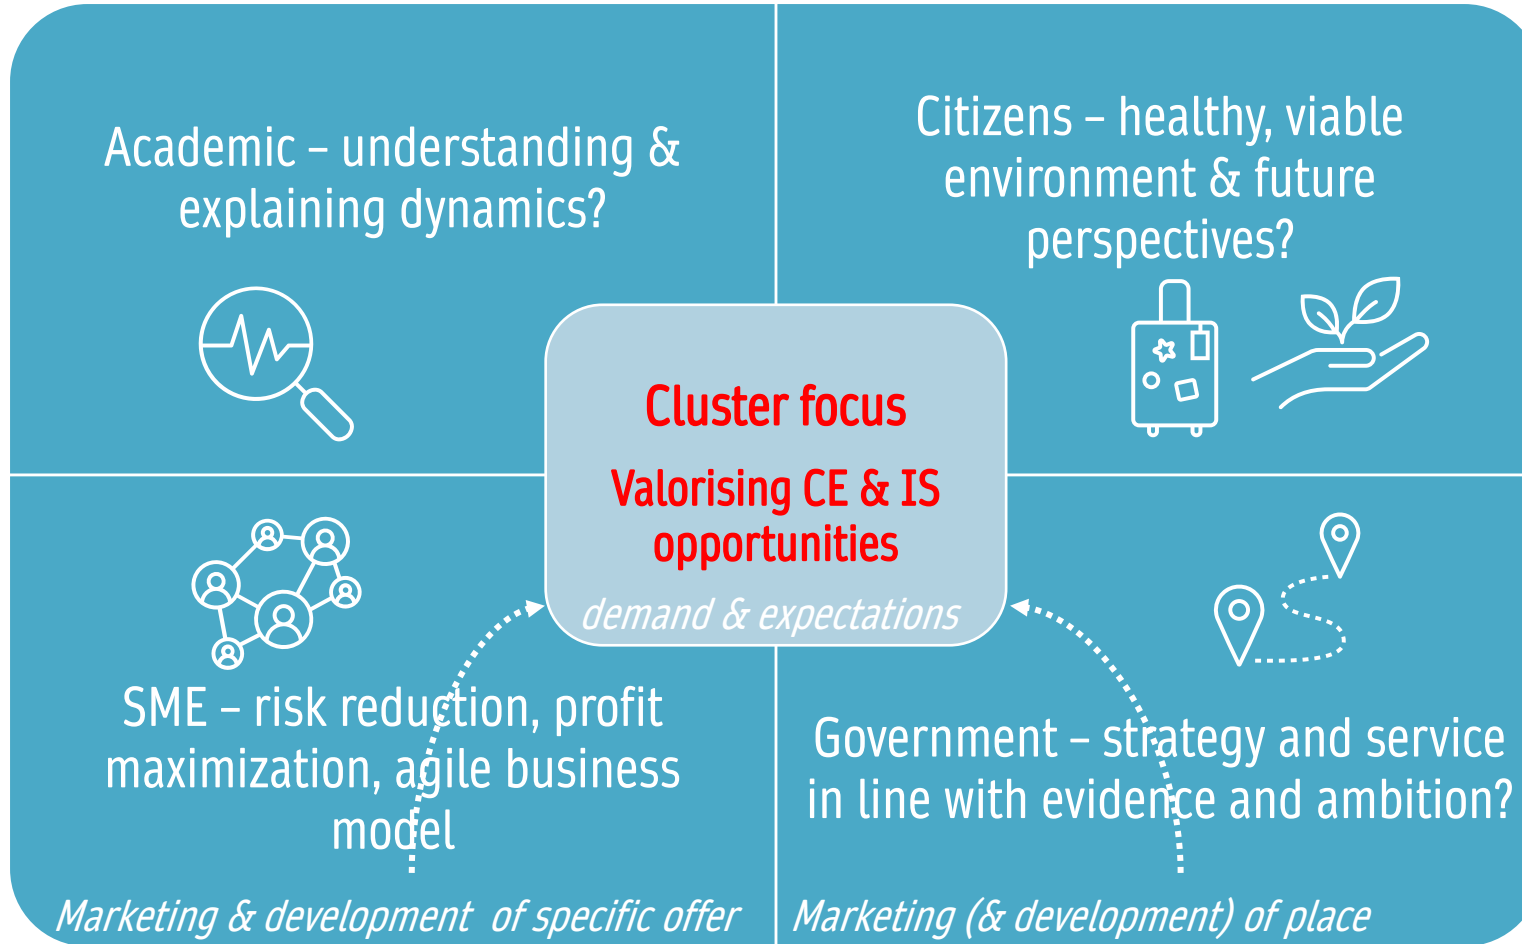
Academic – understanding & explaining dynamics?

Citizens – healthy, viable environment & future perspectives?

Cluster focus

Valorising CE & IS opportunities

demand & expectations

SME – risk reduction, profit maximization, agile business model

Government – strategy and service in line with evidence and ambition?

Marketing & development of specific offer

Marketing (& development) of place